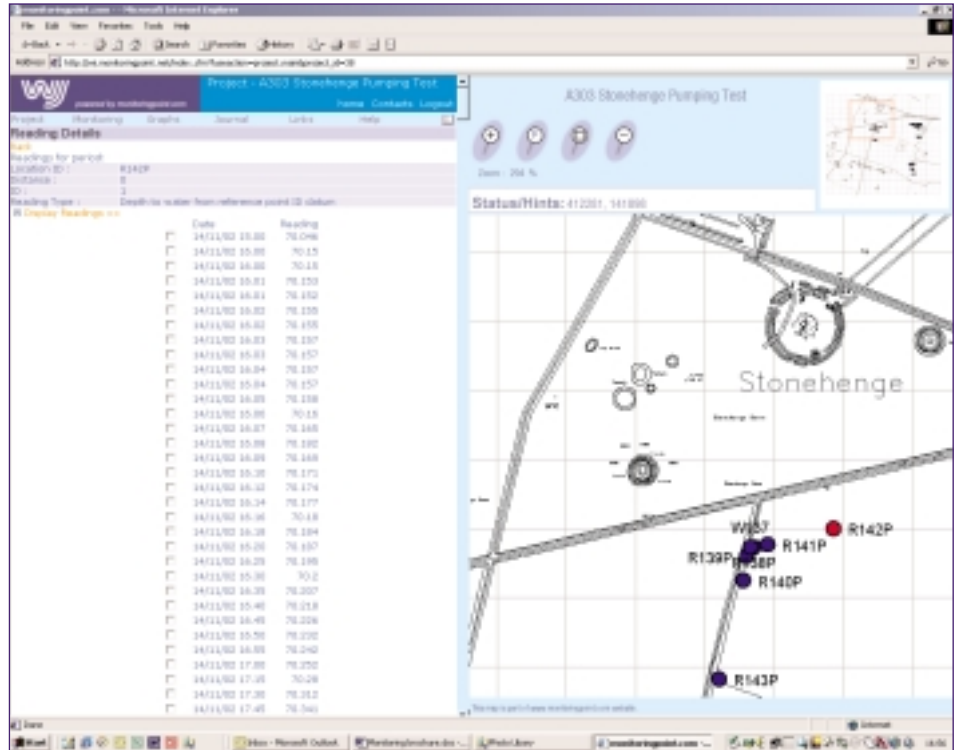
monitoringpoint.com - Microsoft Internet Explorer

File Edit View Favorites Tools Help

Back Search Favorites History

Address http://ws.monitoringpoint.net/index.cfm?fuseaction=project.main&project_id=38

Project - A303 Stonehenge Pumping Test

powered by monitoringpoint.com

Home Contacts Logout

Project Monitoring Graphs Journal Links Help

Reading Details

Back

Readings for period:

Location ID : R142P

Distance : 0

ID : 1

Reading Type : Depth to water from reference point (0 datum

Display Readings <<

| Date | Reading |
|---|---|
| 14/11/02 15:00 | 70.046 |
| 14/11/02 15:00 | 70.15 |
| 14/11/02 15:00 | 70.15 |
| 14/11/02 15:01 | 70.153 |
| 14/11/02 15:01 | 70.152 |
| 14/11/02 15:02 | 70.155 |
| 14/11/02 15:02 | 70.155 |
| 14/11/02 15:03 | 70.157 |
| 14/11/02 15:03 | 70.157 |
| 14/11/02 15:04 | 70.157 |
| 14/11/02 15:04 | 70.157 |
| 14/11/02 15:05 | 70.158 |
| 14/11/02 15:06 | 70.15 |
| 14/11/02 15:07 | 70.165 |
| 14/11/02 15:08 | 70.160 |
| 14/11/02 15:09 | 70.169 |
| 14/11/02 15:10 | 70.171 |
| 14/11/02 15:12 | 70.174 |
| 14/11/02 15:14 | 70.177 |
| 14/11/02 15:16 | 70.18 |
| 14/11/02 15:18 | 70.184 |
| 14/11/02 15:20 | 70.187 |
| 14/11/02 15:25 | 70.195 |
| 14/11/02 15:30 | 70.2 |
| 14/11/02 15:35 | 70.207 |
| 14/11/02 15:40 | 70.218 |
| 14/11/02 15:45 | 70.226 |
| 14/11/02 15:50 | 70.232 |
| 14/11/02 15:55 | 70.240 |
| 14/11/02 17:00 | 70.250 |
| 14/11/02 17:15 | 70.28 |
| 14/11/02 17:30 | 70.312 |
| 14/11/02 17:45 | 70.341 |

A303 Stonehenge Pumping Test

Zoom 256 %

Status/Hints: 412201, 141890

Stonehenge

W157

R142P

R141P

R139P

R138P

R140P

R143P

This map is part of www.monitoringpoint.com website.

Done

Internet

Start

Inbox - Microsoft Outlook

MonitoringBrochure.doc

Photo Library

monitoringpoint.com